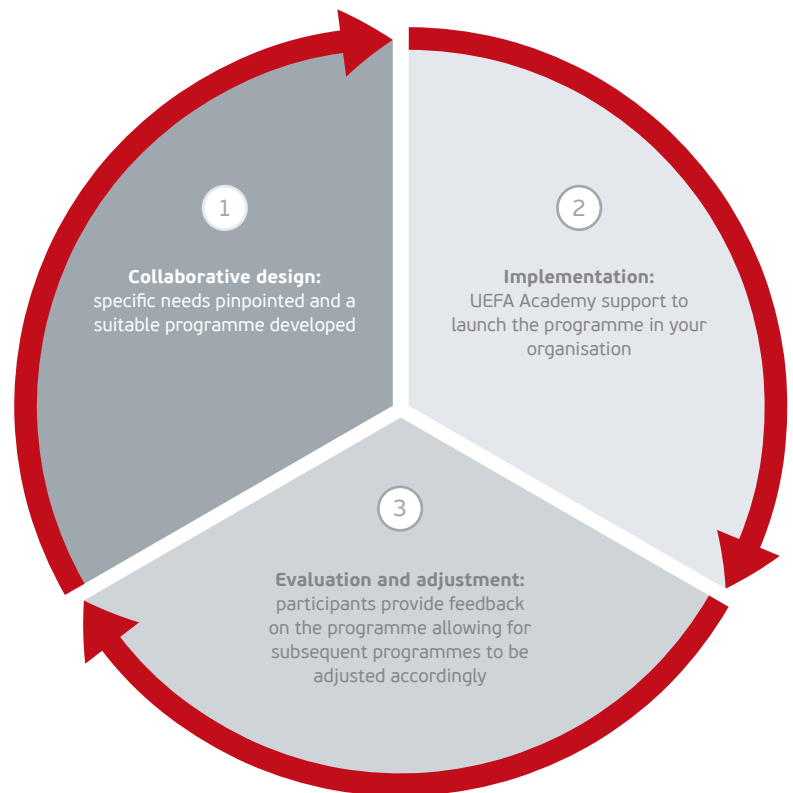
1

**Collaborative design:**
specific needs pinpointed and a suitable programme developed

2

**Implementation:**
UEFA Academy support to launch the programme in your organisation

3

**Evaluation and adjustment:**
participants provide feedback on the programme allowing for subsequent programmes to be adjusted accordingly